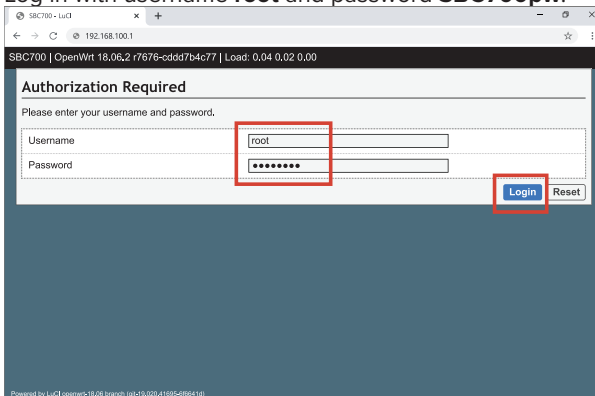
Log in with username root and password SBC700pw.

SBC700 - LuCI
192.168.100.1

SBC700 | OpenWrt 18.06.2 r7676-cddd7b4c77 | Load: 0.04 0.02 0.00

Authorization Required

Please enter your username and password.

Username root
Password ••••••••

Login Reset

Powered by LuCI openwrt-18.06 branch (git-19.020.41695-6f6641d)